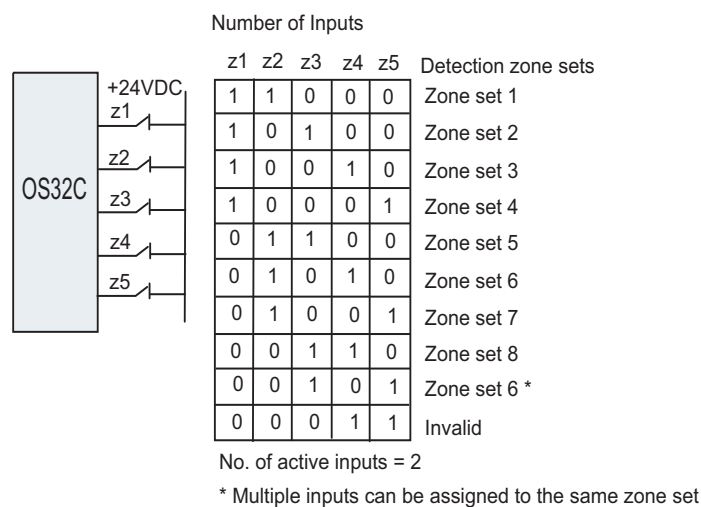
Number of Inputs

OS32C

+24VDC
z1
z2
z3
z4
z5

| z1 | z2 | z3 | z4 | z5 | Detection zone sets |
|---|---|---|---|---|---|
| 1 | 1 | 0 | 0 | 0 | Zone set 1 |
| 1 | 0 | 1 | 0 | 0 | Zone set 2 |
| 1 | 0 | 0 | 1 | 0 | Zone set 3 |
| 1 | 0 | 0 | 0 | 1 | Zone set 4 |
| 0 | 1 | 1 | 0 | 0 | Zone set 5 |
| 0 | 1 | 0 | 1 | 0 | Zone set 6 |
| 0 | 1 | 0 | 0 | 1 | Zone set 7 |
| 0 | 0 | 1 | 1 | 0 | Zone set 8 |
| 0 | 0 | 1 | 0 | 1 | Zone set 6 * |
| 0 | 0 | 0 | 1 | 1 | Invalid |

No. of active inputs = 2

* Multiple inputs can be assigned to the same zone set